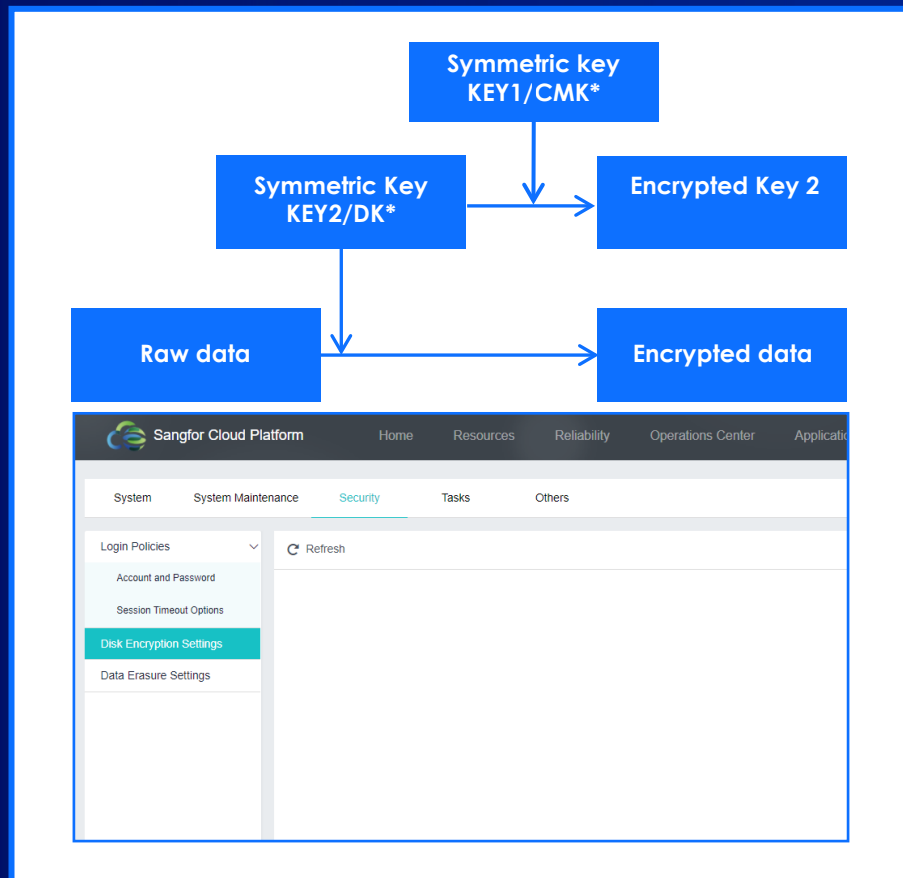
Symmetric key
KEY1/CMK*

Symmetric Key
KEY2/DK*

Encrypted Key 2

Raw data

Encrypted data

Sangfor Cloud Platform Home Resources Reliability Operations Center Applicati

System System Maintenance Security Tasks Others

Login Policies

Account and Password

Session Timeout Options

Disk Encryption Settings

Data Erasure Settings

Refresh